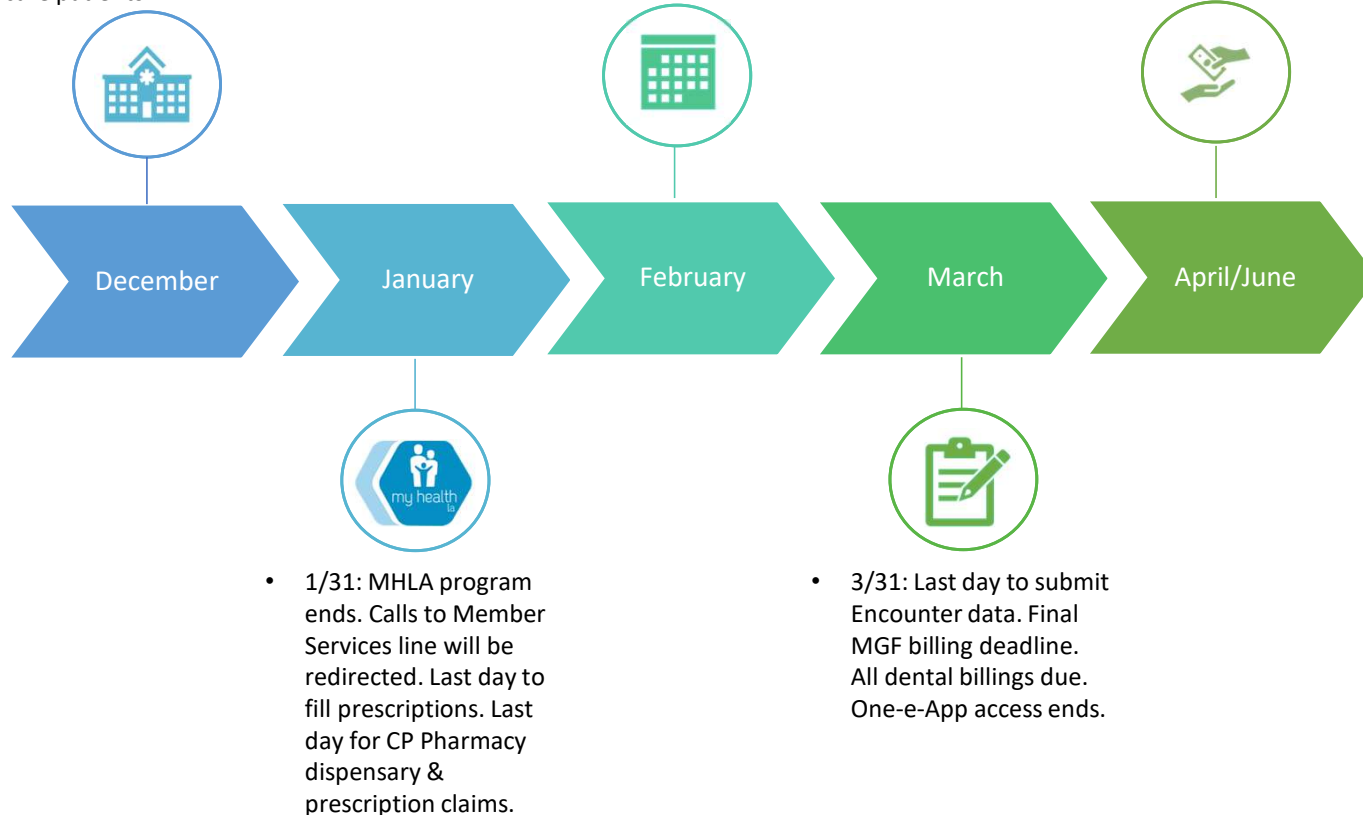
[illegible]

December

January

February

March

April/June

my health la

• 1/31: MHLA program ends. Calls to Member Services line will be redirected. Last day to fill prescriptions. Last day for CP Pharmacy dispensary & prescription claims.

• 3/31: Last day to submit Encounter data. Final MGF billing deadline. All dental billings due. One-e-App access ends.